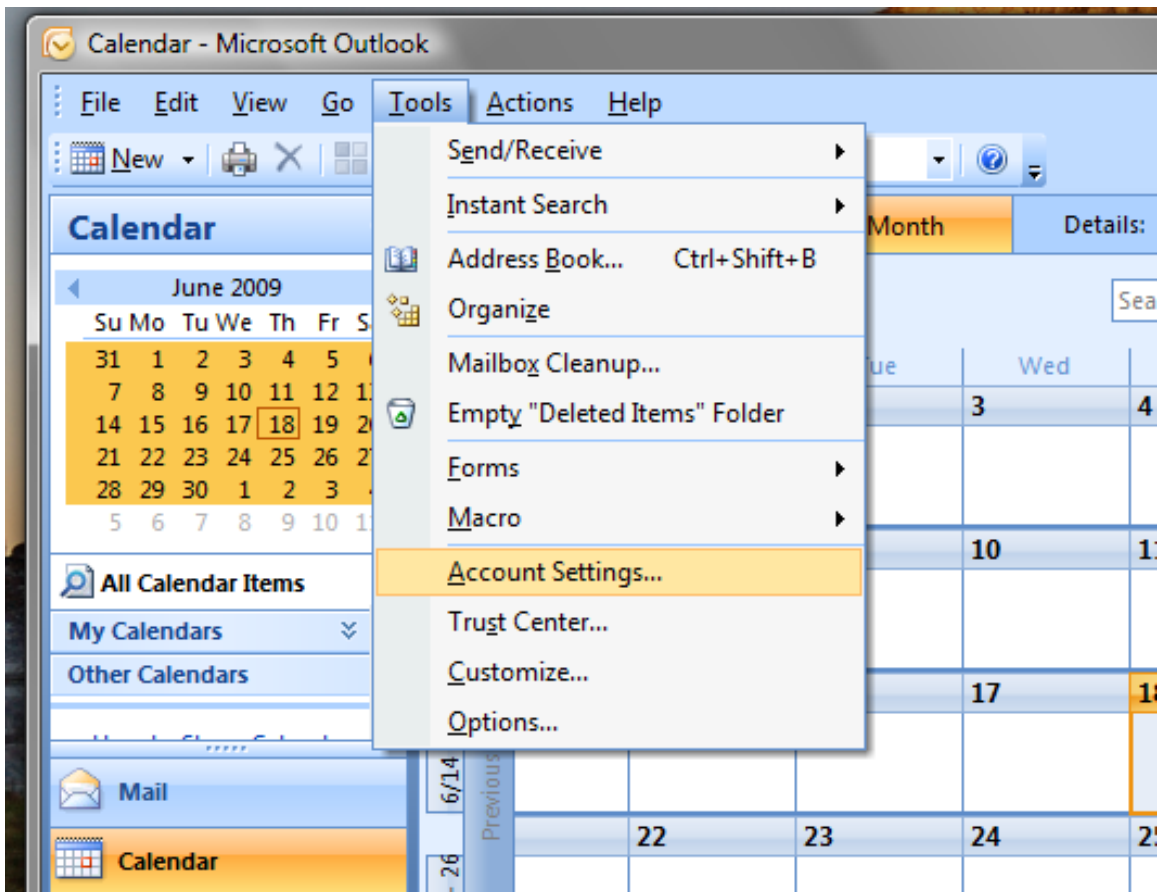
Calendar - Microsoft Outlook

File Edit View Go Tools Actions Help

New

Calendar

June 2009

| Su | Mo | Tu | We | Th | Fr | S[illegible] |
|---|---|---|---|---|---|---|
| 31 | 1 | 2 | 3 | 4 | 5 | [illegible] |
| 7 | 8 | 9 | 10 | 11 | 12 | 1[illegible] |
| 14 | 15 | 16 | 17 | 18 | 19 | 2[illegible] |
| 21 | 22 | 23 | 24 | 25 | 26 | 2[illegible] |
| 28 | 29 | 30 | 1 | 2 | 3 | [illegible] |
| 5 | 6 | 7 | 8 | 9 | 10 | 1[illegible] |

All Calendar Items

My Calendars

Other Calendars

Mail

Calendar

Send/Receive
Instant Search
Address Book... Ctrl+Shift+B
Organize
Mailbox Cleanup...
Empty "Deleted Items" Folder
Forms
Macro
Account Settings...
Trust Center...
Customize...
Options...

Month

Details:

Sea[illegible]

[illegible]ue

Wed

3

4

10

1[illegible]

17

1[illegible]

6/14

Previous

22

23

24

2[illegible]

26